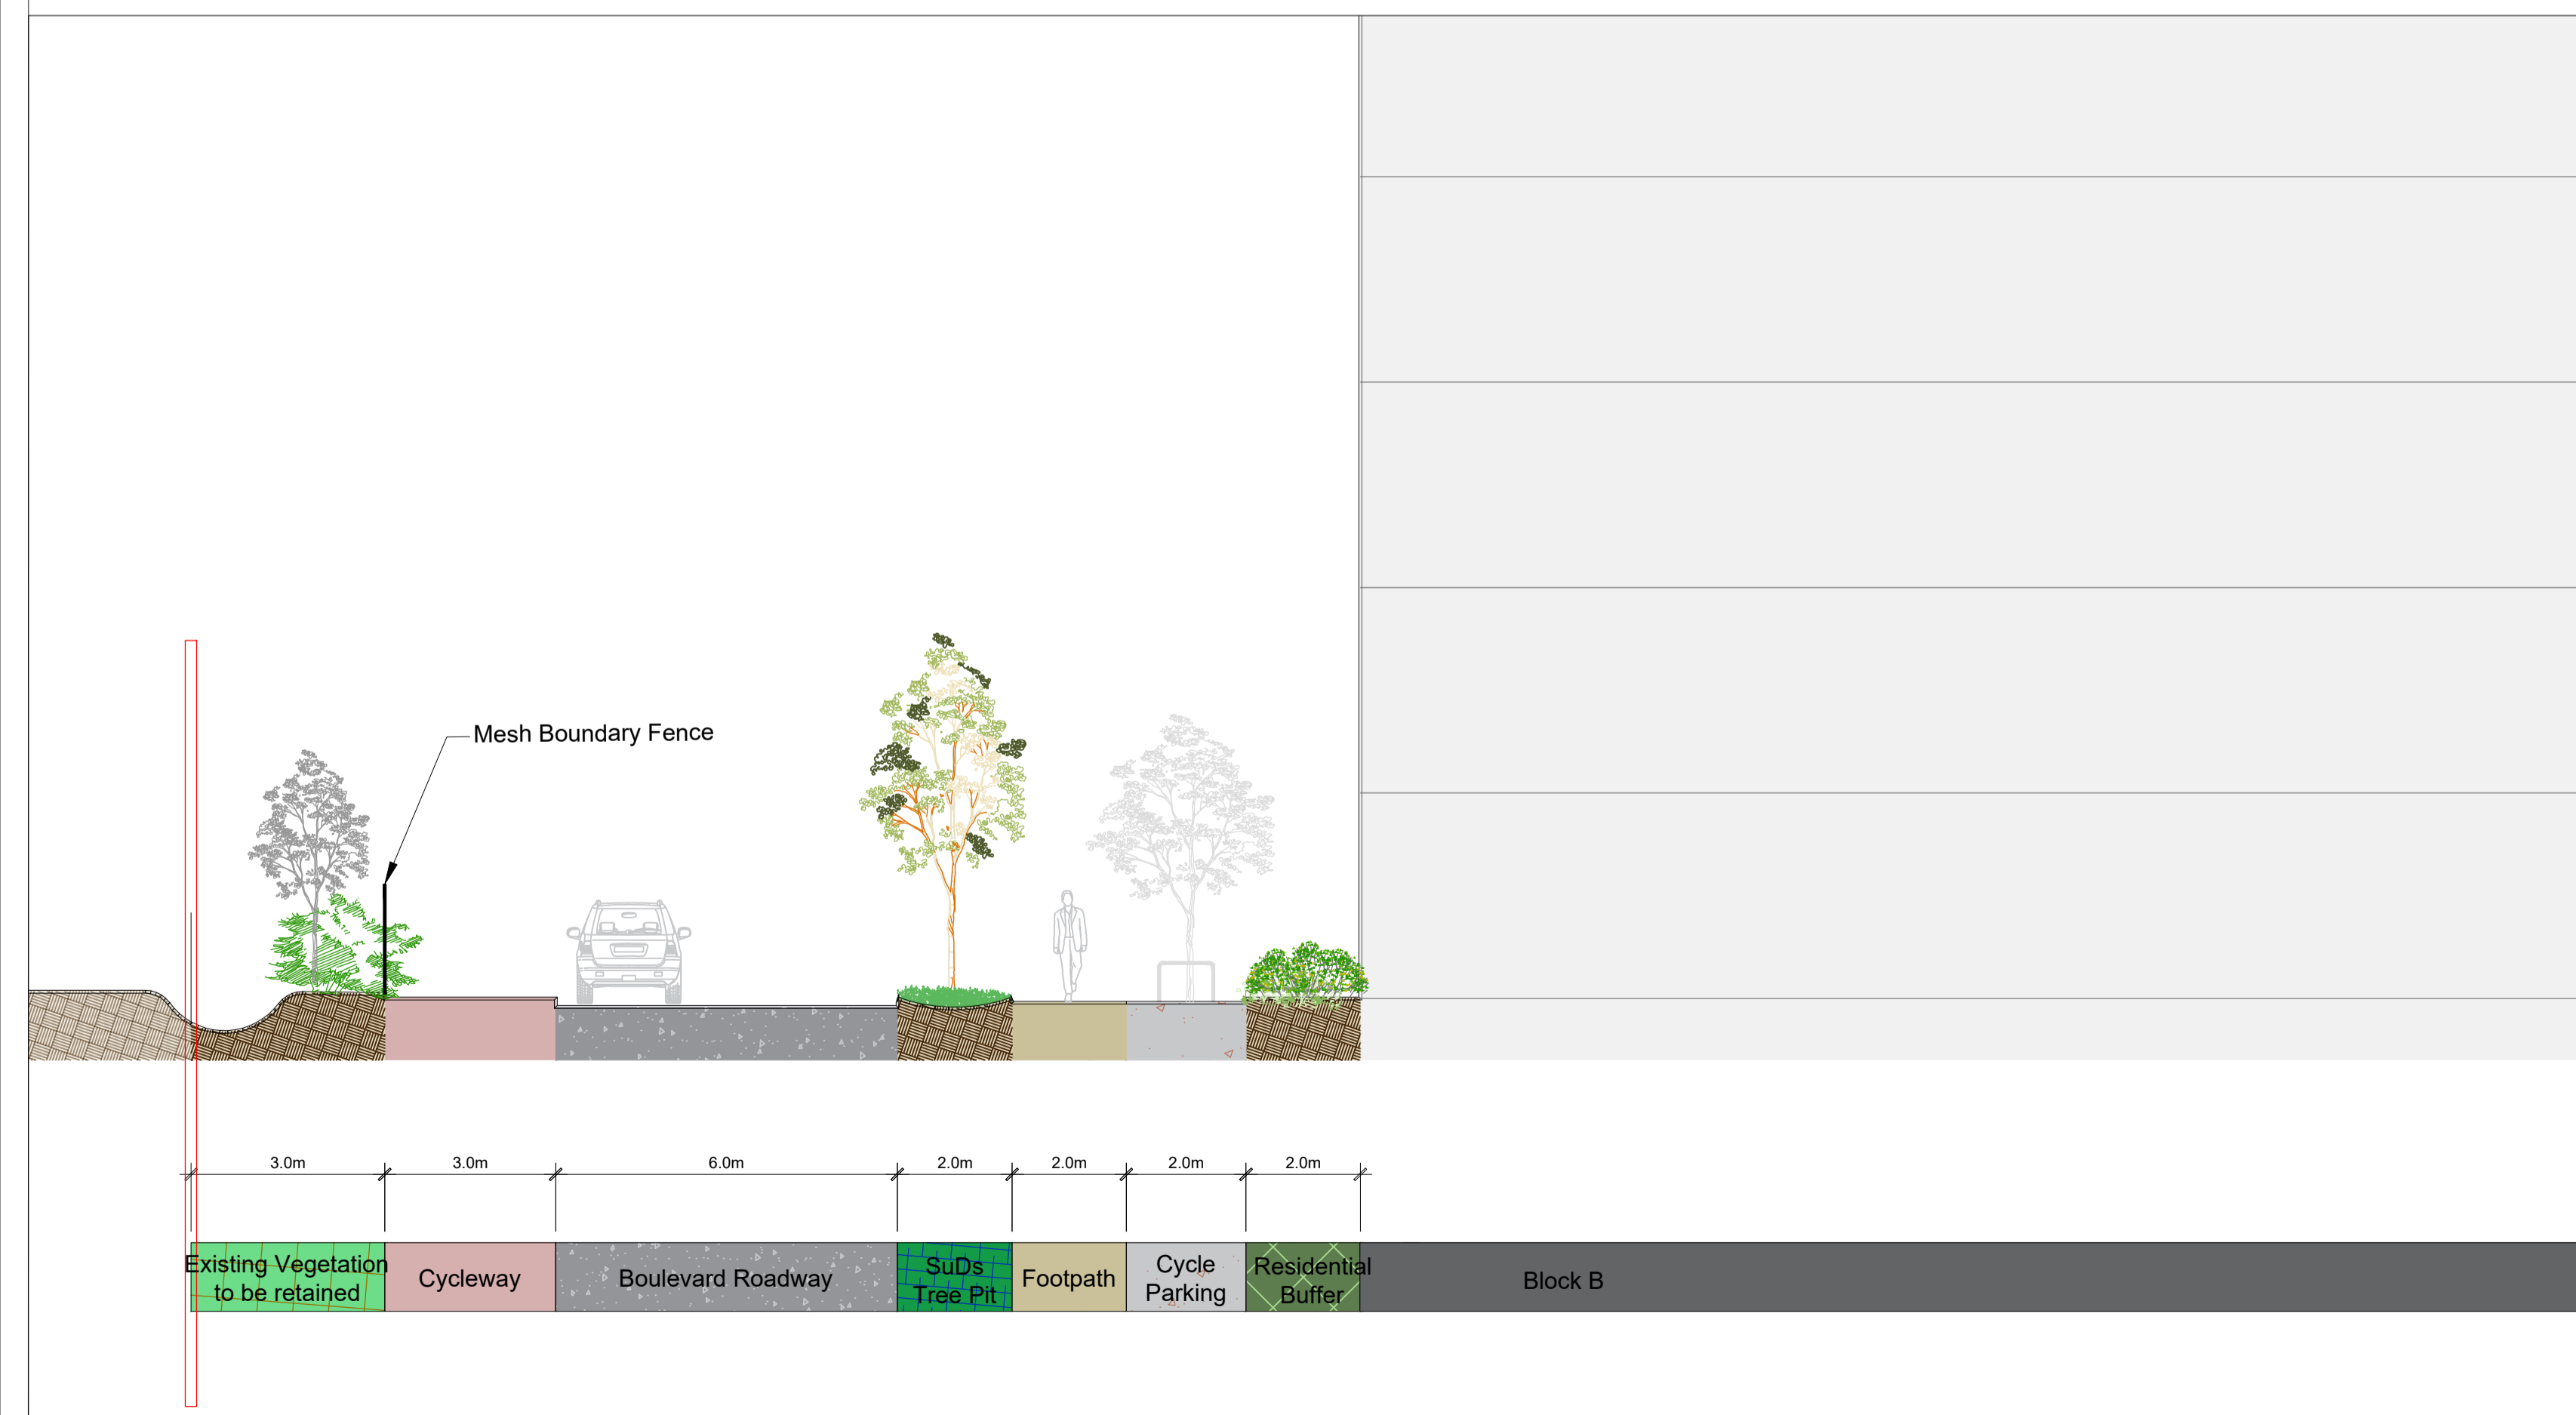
Mesh Boundary Fence

3.0m
3.0m
6.0m
2.0m
2.0m
2.0m
2.0m

| Existing Vegetation to be retained | Cycleway | Boulevard Roadway | SuDs Tree Pit | Footpath | Cycle Parking | Residential Buffer | Block B |
|---|---|---|---|---|---|---|---|